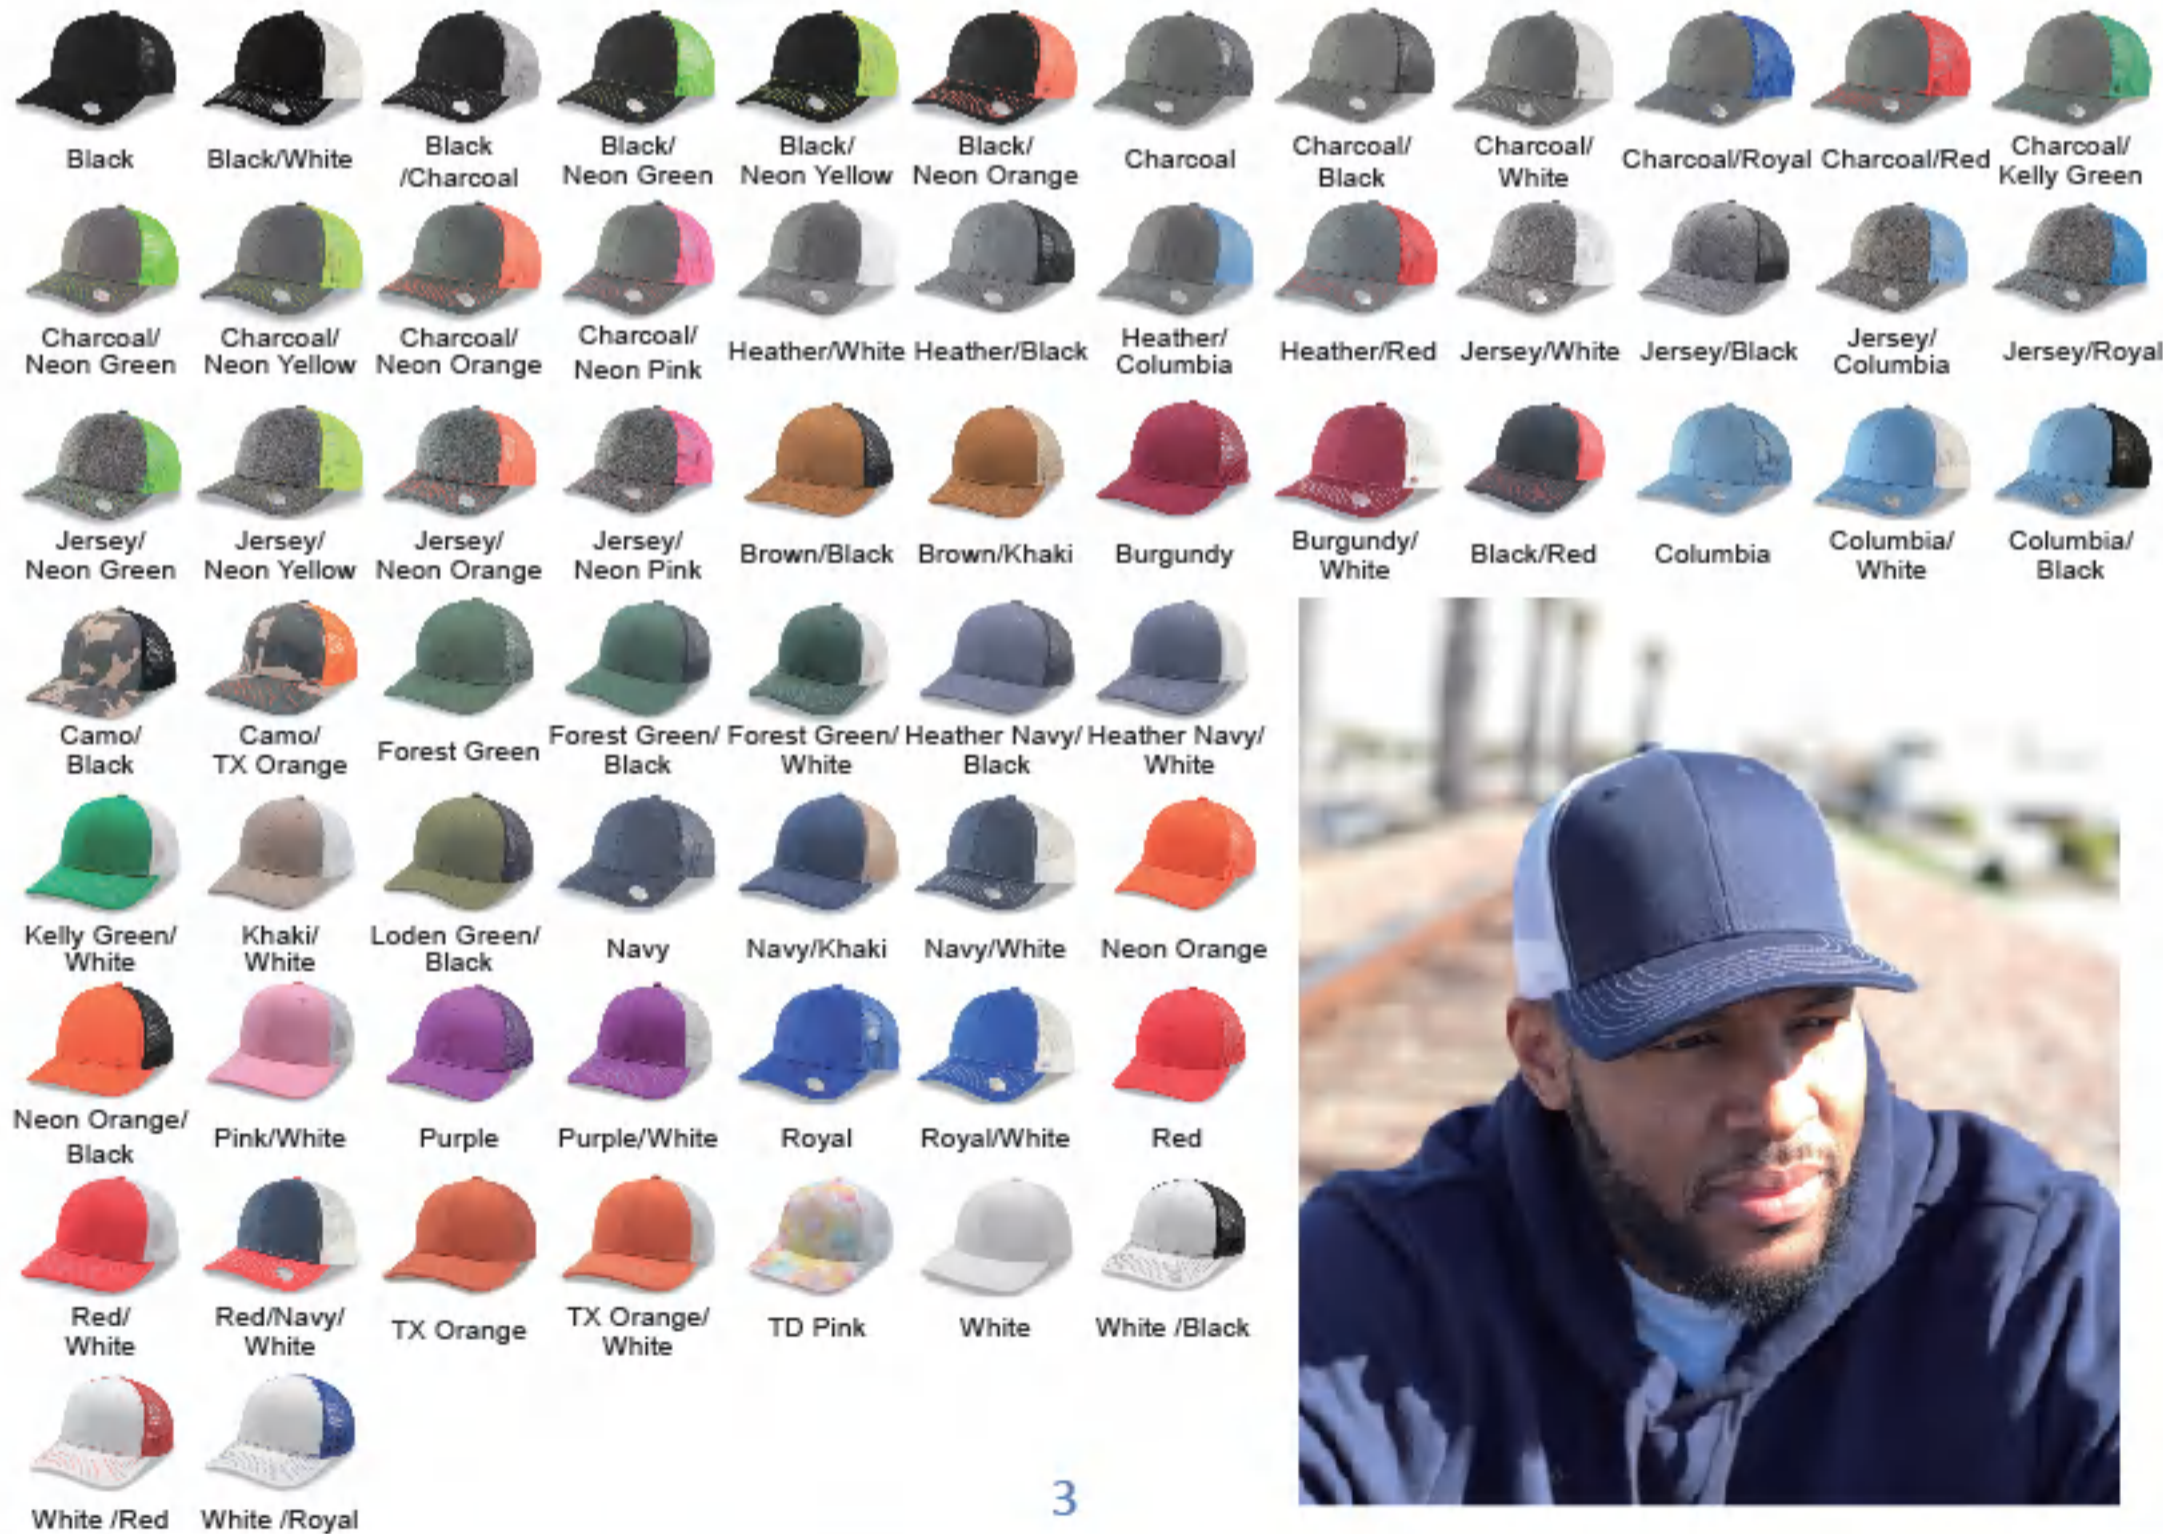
Black
Black/White
Black /Charcoal
Black/ Neon Green
Black/ Neon Yellow
Black/ Neon Orange
Charcoal
Charcoal/ Black
Charcoal/ White
Charcoal/Royal
Charcoal/Red
Charcoal/ Kelly Green

Charcoal/ Neon Green
Charcoal/ Neon Yellow
Charcoal/ Neon Orange
Charcoal/ Neon Pink
Heather/White
Heather/Black
Heather/ Columbia
Heather/Red
Jersey/White
Jersey/Black
Jersey/ Columbia
Jersey/Royal

Jersey/ Neon Green
Jersey/ Neon Yellow
Jersey/ Neon Orange
Jersey/ Neon Pink
Brown/Black
Brown/Khaki
Burgundy
Burgundy/ White
Black/Red
Columbia
Columbia/ White
Columbia/ Black

Camo/ Black
Camo/ TX Orange
Forest Green
Forest Green/ Black
Forest Green/ White
Heather Navy/ Black
Heather Navy/ White

Kelly Green/ White
Khaki/ White
Loden Green/ Black
Navy
Navy/Khaki
Navy/White
Neon Orange

Neon Orange/ Black
Pink/White
Purple
Purple/White
Royal
Royal/White
Red

Red/ White
Red/Navy/ White
TX Orange
TX Orange/ White
TD Pink
White
White /Black

White /Red
White /Royal

3